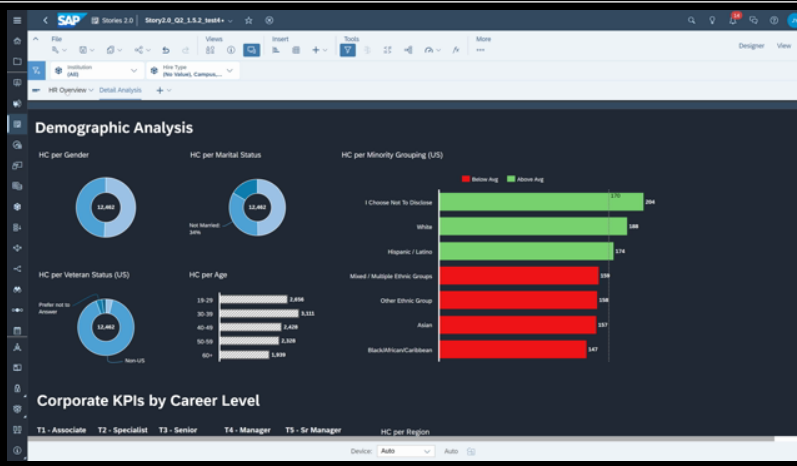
SAP Stories 2.0 Story2.0_Q2_1.5.2_test4+

File Views Insert Tools More

Designer View

Institution (All)

Hire Type (No Value), Campus,...

HR Overview Detail Analysis

Demographic Analysis

HC per Gender

12,462

HC per Marital Status

12,462

Not Married: 34%

HC per Minority Grouping (US)

Below Avg Above Avg

170

I Choose Not To Disclose 204

White 188

Hispanic / Latino 174

Mixed / Multiple Ethnic Groups 159

Other Ethnic Group 158

Asian 157

Black/African/Caribbean 147

HC per Veteran Status (US)

Prefer not to Answer

12,462

Non-US

HC per Age

19-29 2,656

30-39 3,111

40-49 2,428

50-59 2,328

60+ 1,939

Corporate KPIs by Career Level

T1 - Associate T2 - Specialist T3 - Senior T4 - Manager T5 - Sr Manager

HC per Region

Device: Auto Auto